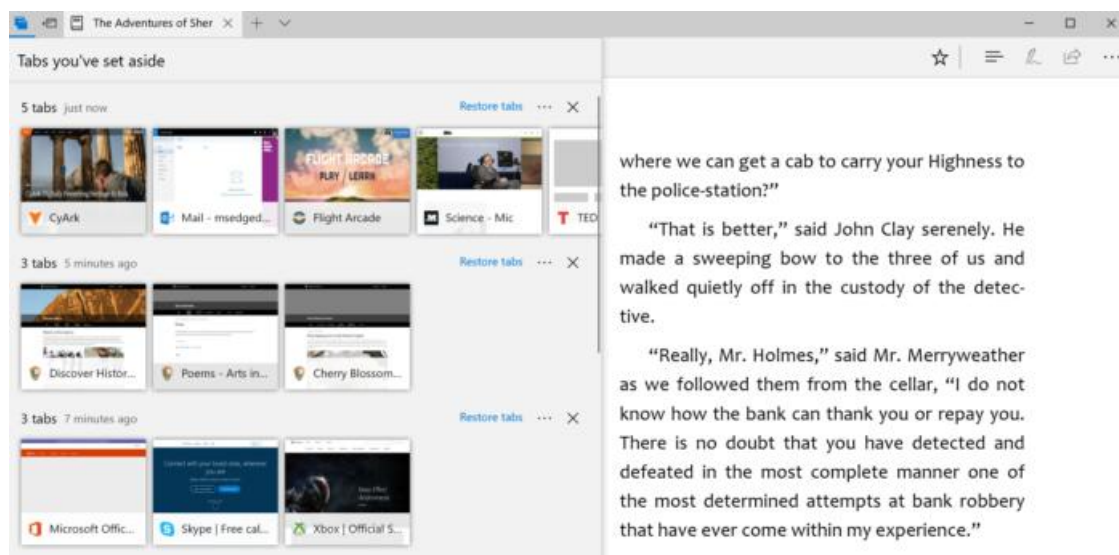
The Adventures of Sher

Tabs you've set aside

5 tabs just now

Restore tabs

CyArk

Mail - msedged...

FLIGHT ARCADE PLAY / LEARN

Flight Arcade

Science - Mic

TED

3 tabs 5 minutes ago

Restore tabs

Discover Histor...

Poems - Arts in...

Cherry Blossom...

3 tabs 7 minutes ago

Restore tabs

Microsoft Offic...

Skype | Free cal...

Xbox | Official S...

where we can get a cab to carry your Highness to the police-station?"

"That is better," said John Clay serenely. He made a sweeping bow to the three of us and walked quietly off in the custody of the detective.

"Really, Mr. Holmes," said Mr. Merryweather as we followed them from the cellar, "I do not know how the bank can thank you or repay you. There is no doubt that you have detected and defeated in the most complete manner one of the most determined attempts at bank robbery that have ever come within my experience."